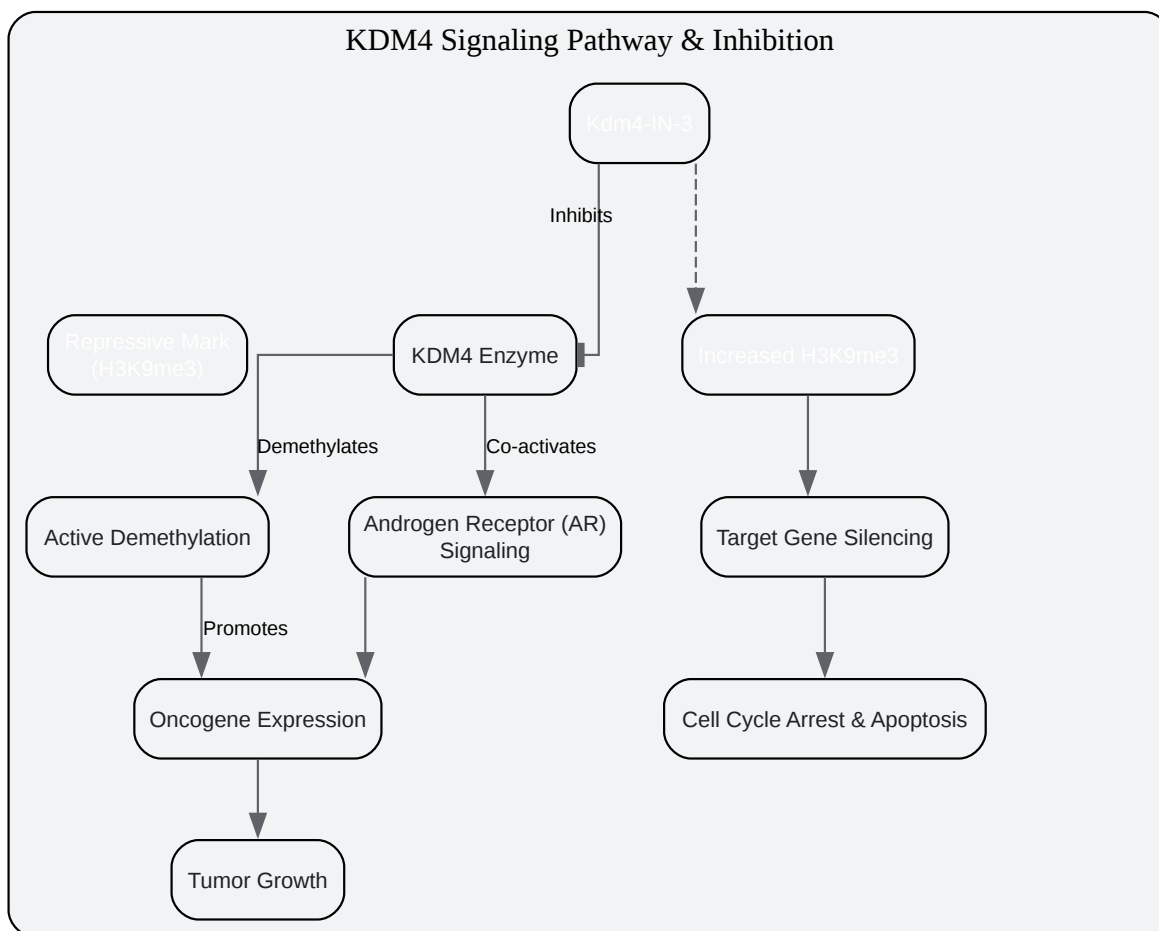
KDM4 Signaling Pathway & Inhibition

Kdm4-IN-3

Inhibits

Repressive Mark (H3K9me3)

KDM4 Enzyme

Increased H3K9me3

Demethylates

Co-activates

Active Demethylation

Androgen Receptor (AR) Signaling

Target Gene Silencing

Promotes

Oncogene Expression

Cell Cycle Arrest & Apoptosis

Tumor Growth